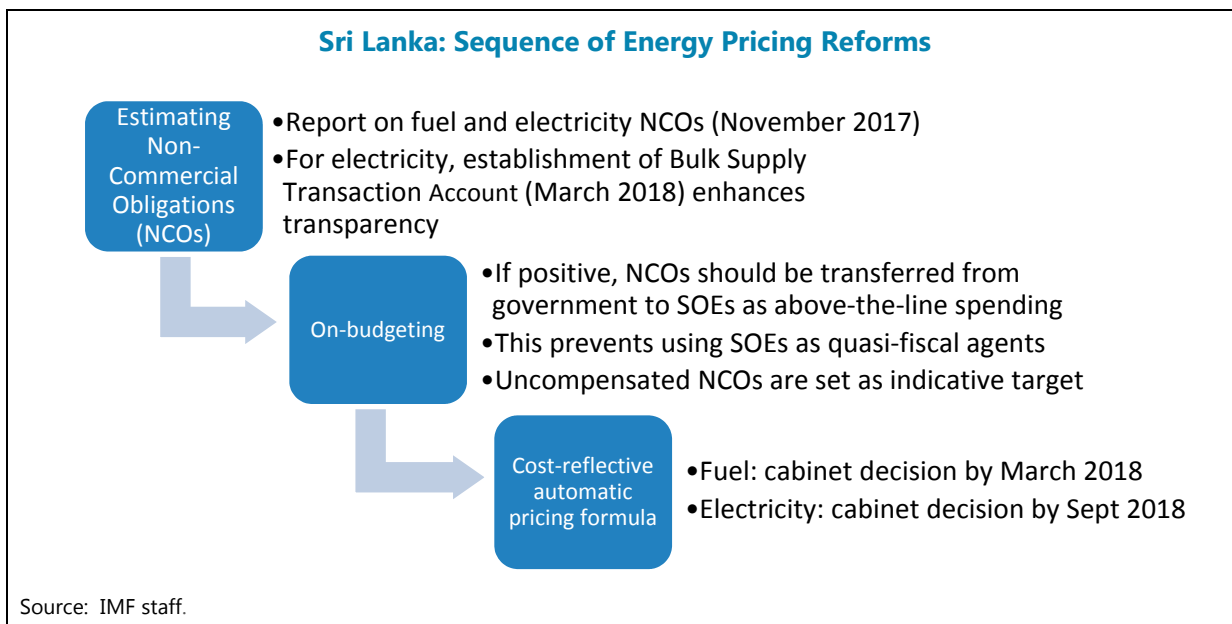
Sri Lanka: Sequence of Energy Pricing Reforms

Estimating Non-Commercial Obligations (NCOs)

•Report on fuel and electricity NCOs (November 2017)
•For electricity, establishment of Bulk Supply Transaction Account (March 2018) enhances transparency

On-budgeting

•If positive, NCOs should be transferred from government to SOEs as above-the-line spending
•This prevents using SOEs as quasi-fiscal agents
•Uncompensated NCOs are set as indicative target

Cost-reflective automatic pricing formula

•Fuel: cabinet decision by March 2018
•Electricity: cabinet decision by Sept 2018

Source: IMF staff.